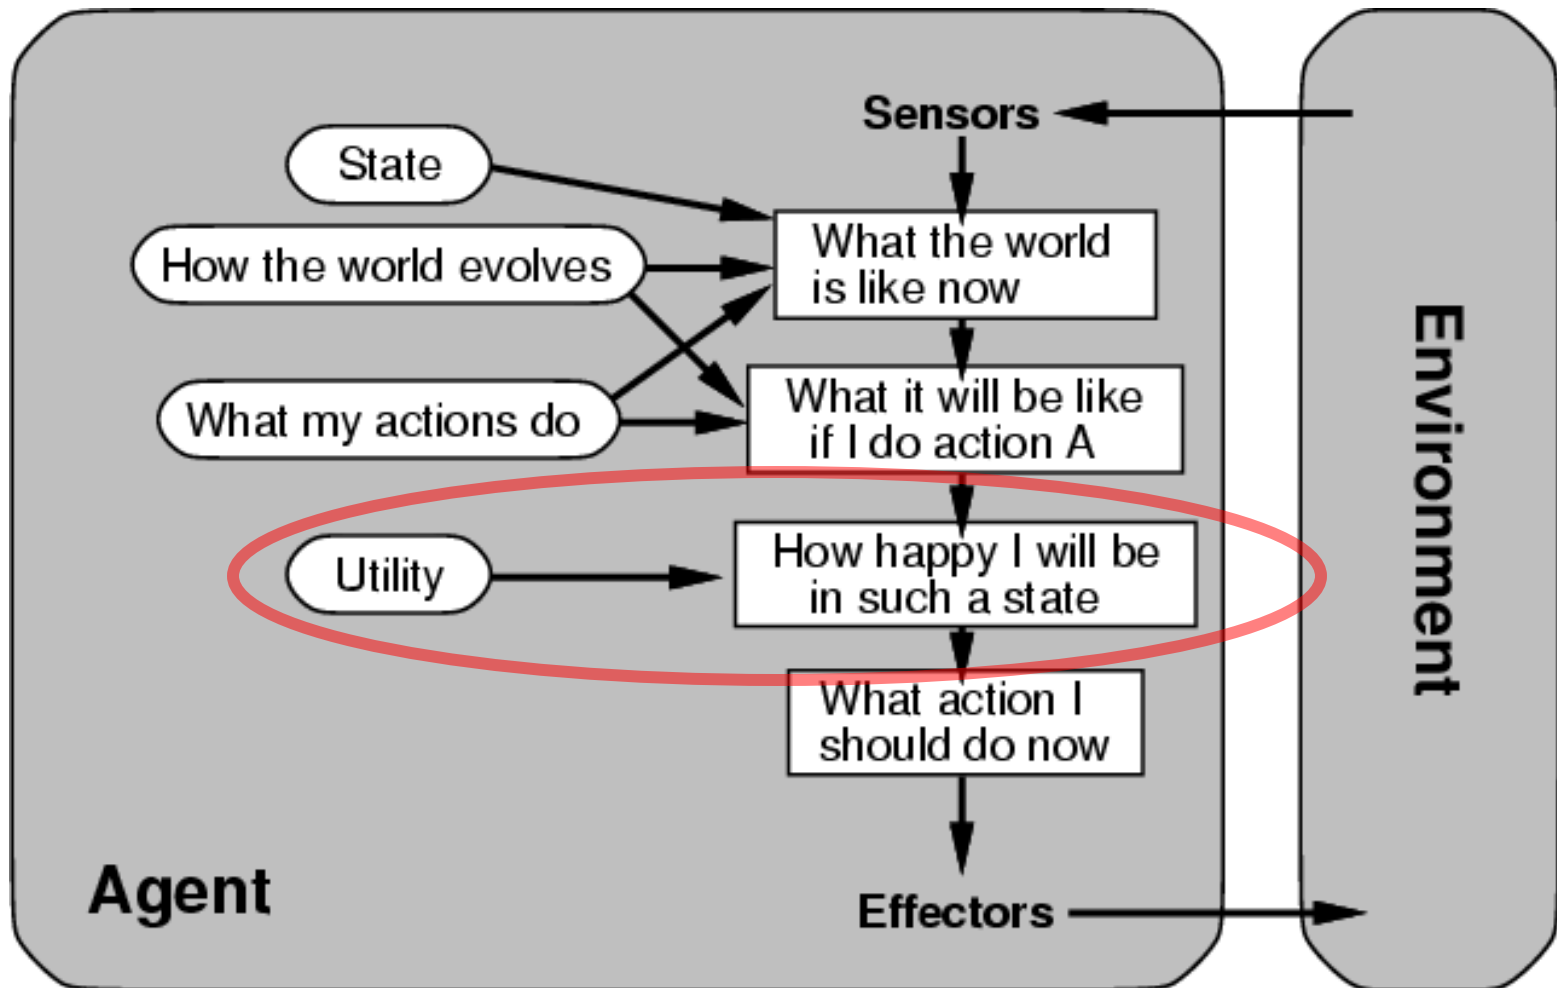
Sensors

State

How the world evolves

What my actions do

Utility

What the world is like now

What it will be like if I do action A

How happy I will be in such a state

What action I should do now

Environment

Agent

Effectors